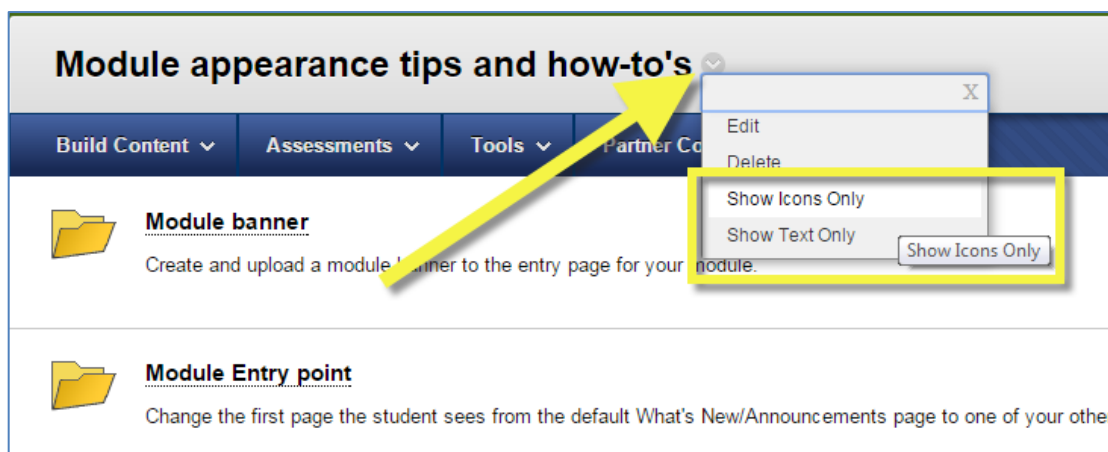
Module appearance tips and how-to's

X

Edit

Delete

Show Icons Only

Show Text Only

Show Icons Only

Build Content

Assessments

Tools

Partner Co

Module banner

Create and upload a module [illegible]nner to the entry page for your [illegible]odule.

Module Entry point

Change the first page the student sees from the default What's New/Announcements page to one of your othe